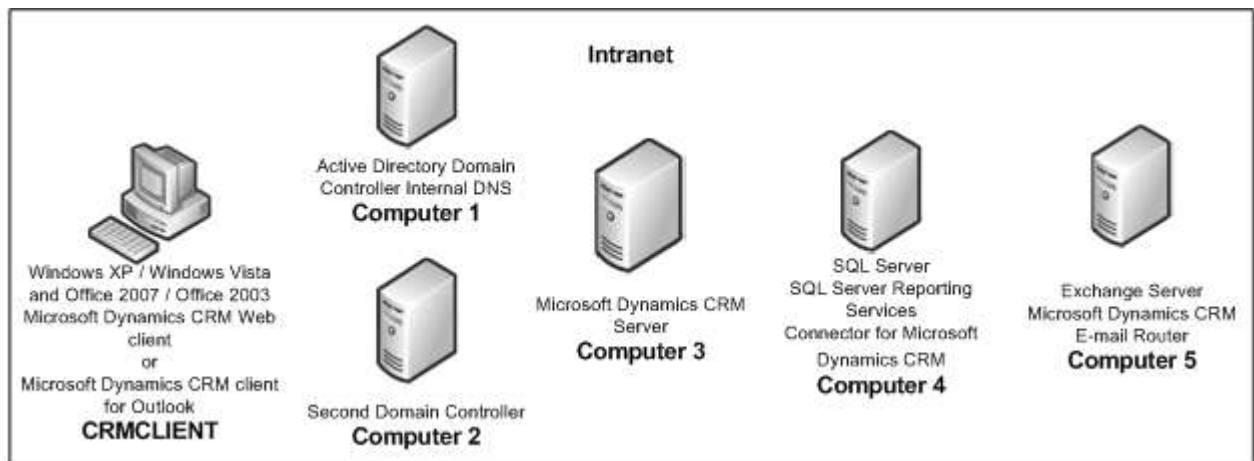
Intranet

Windows XP / Windows Vista and Office 2007 / Office 2003 Microsoft Dynamics CRM Web client or Microsoft Dynamics CRM client for Outlook
CRMCLIENT

Active Directory Domain Controller Internal DNS
Computer 1

Second Domain Controller
Computer 2

Microsoft Dynamics CRM Server
Computer 3

SQL Server
SQL Server Reporting Services
Connector for Microsoft Dynamics CRM
Computer 4

Exchange Server
Microsoft Dynamics CRM E-mail Router
Computer 5